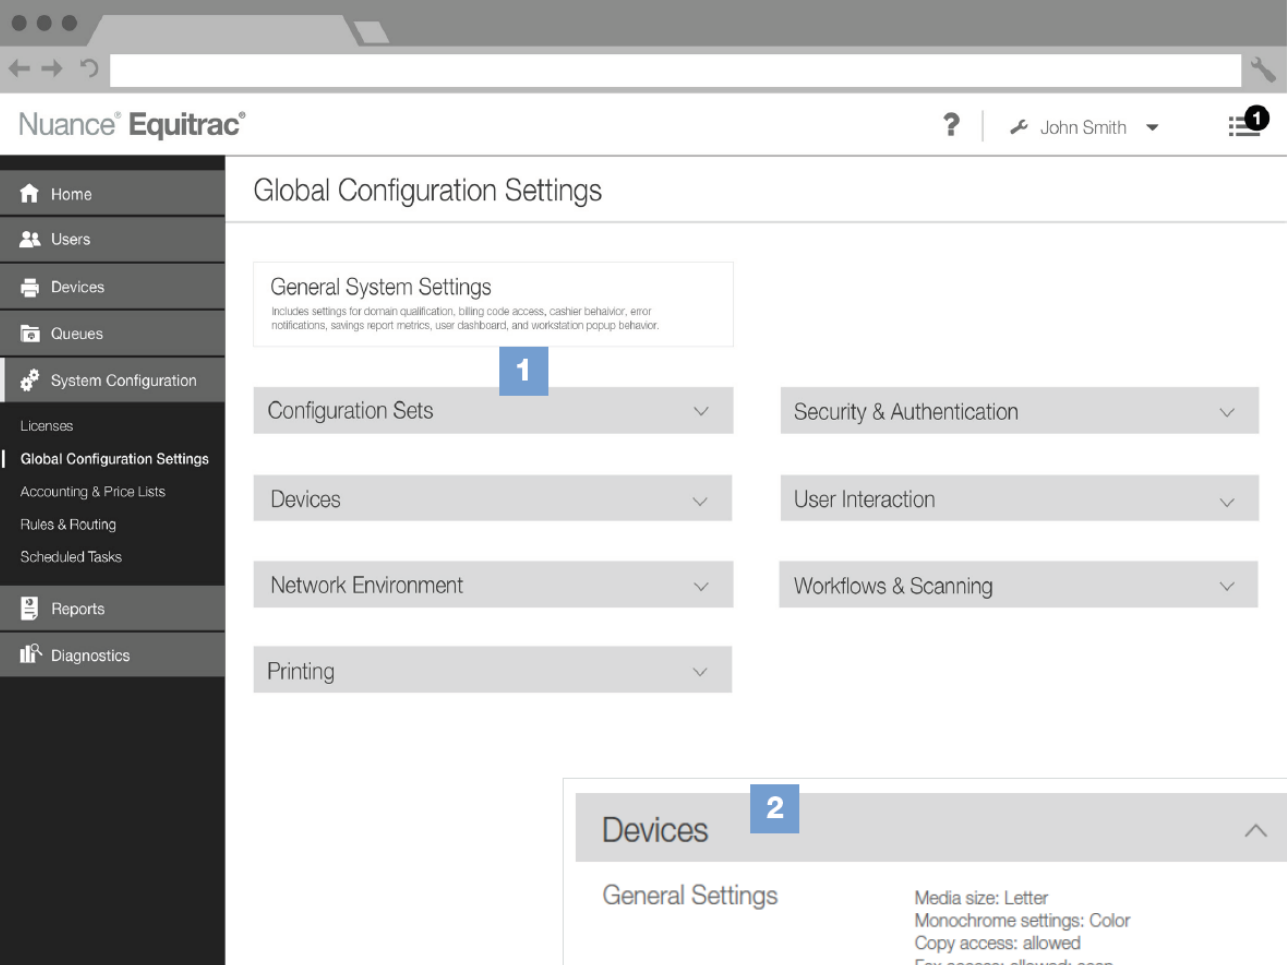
Nuance® Equitrac®

?

John Smith

1

Home

Users

Devices

Queues

System Configuration

Licenses

Global Configuration Settings

Accounting & Price Lists

Rules & Routing

Scheduled Tasks

Reports

Diagnostics

Global Configuration Settings

General System Settings

Includes settings for domain qualification, billing code access, cashier behavior, error notifications, savings report metrics, user dashboard, and workstation popup behavior.

1

Configuration Sets

Security & Authentication

Devices

User Interaction

Network Environment

Workflows & Scanning

Printing

Devices

2

General Settings

Media size: Letter
Monochrome settings: Color
Copy access: allowed
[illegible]